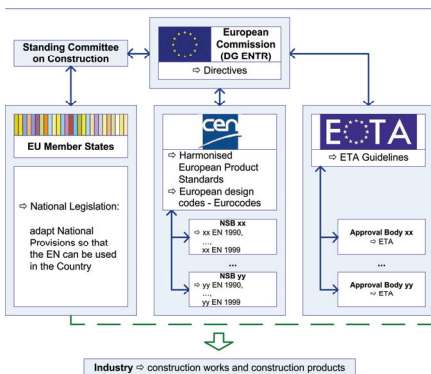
Standing Committee on Construction

European Commission (DG ENTR)

⇨ Directives

EU Member States

⇨ National Legislation:

adapt National Provisions so that the EN can be used in the Country

cen

⇨ Harmonised European Product Standards

⇨ European design codes - Eurocodes

NSB xx
⇨ xx EN 1990,
....,
xx EN 1999

...

NSB yy
⇨ yy EN 1990,
....,
yy EN 1999

EOTA

⇨ ETA Guidelines

Approval Body xx
⇨ ETA

...

Approval Body yy
⇨ ETA

Industry ⇨ construction works and construction products